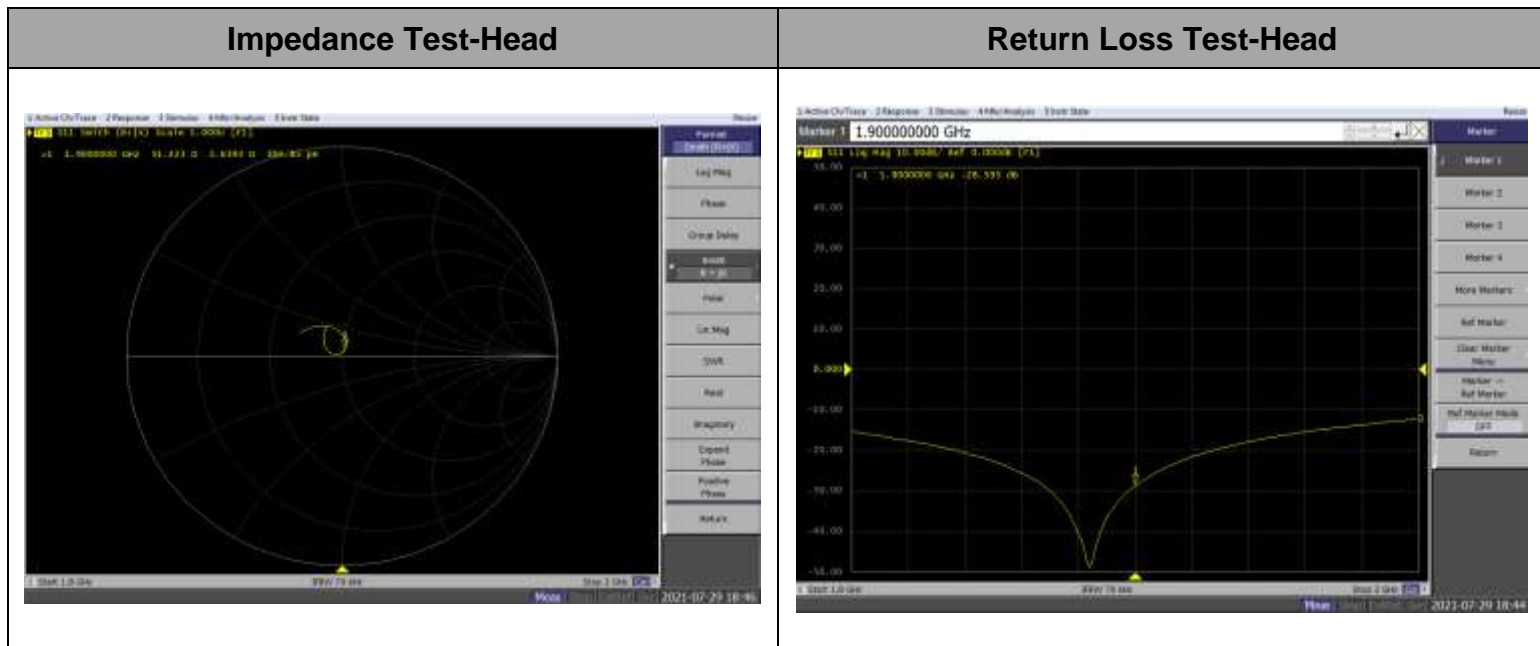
| Impedance Test-Head | Return Loss Test-Head |
|---|---|
| 1 Active Ch/Trace 2 Response 3 Stimulus 4 Mkr/Analysis 5 Instr State Resize<br>Tr1 S11 Smith (R+jX) Scale 1.000U [F1]<br>>1 1.9000000 GHz 51.323 Ω 3.6393 Ω 304.85 pH<br>Format Smith (R+jX)<br>Log Mag<br>Phase<br>Group Delay<br>Smith R + jX<br>Polar<br>Lin Mag<br>SWR<br>Real<br>Imaginary<br>Expand Phase<br>Positive Phase<br>Return<br>1 Start 1.8 GHz IFBW 70 kHz Stop 2 GHz<br>Meas 2021-07-29 18:46 | 1 Active Ch/Trace 2 Response 3 Stimulus 4 Mkr/Analysis 5 Instr State Resize<br>Marker 1 1.900000000 GHz<br>Tr1 S11 Log Mag 10.00dB/ Ref 0.000dB [F1]<br>>1 1.9000000 GHz -28.595 dB<br>50.00<br>40.00<br>30.00<br>20.00<br>10.00<br>0.000<br>-10.00<br>-20.00<br>-30.00<br>-40.00<br>-50.00<br>Marker<br>Marker 1<br>Marker 2<br>Marker 3<br>Marker 4<br>More Markers<br>Ref Marker<br>Clear Marker Menu<br>Marker -> Ref Marker<br>Ref Marker Mode OFF<br>Return<br>1 Start 1.8 GHz IFBW 70 kHz Stop 2 GHz<br>Meas 2021-07-29 18:44 |